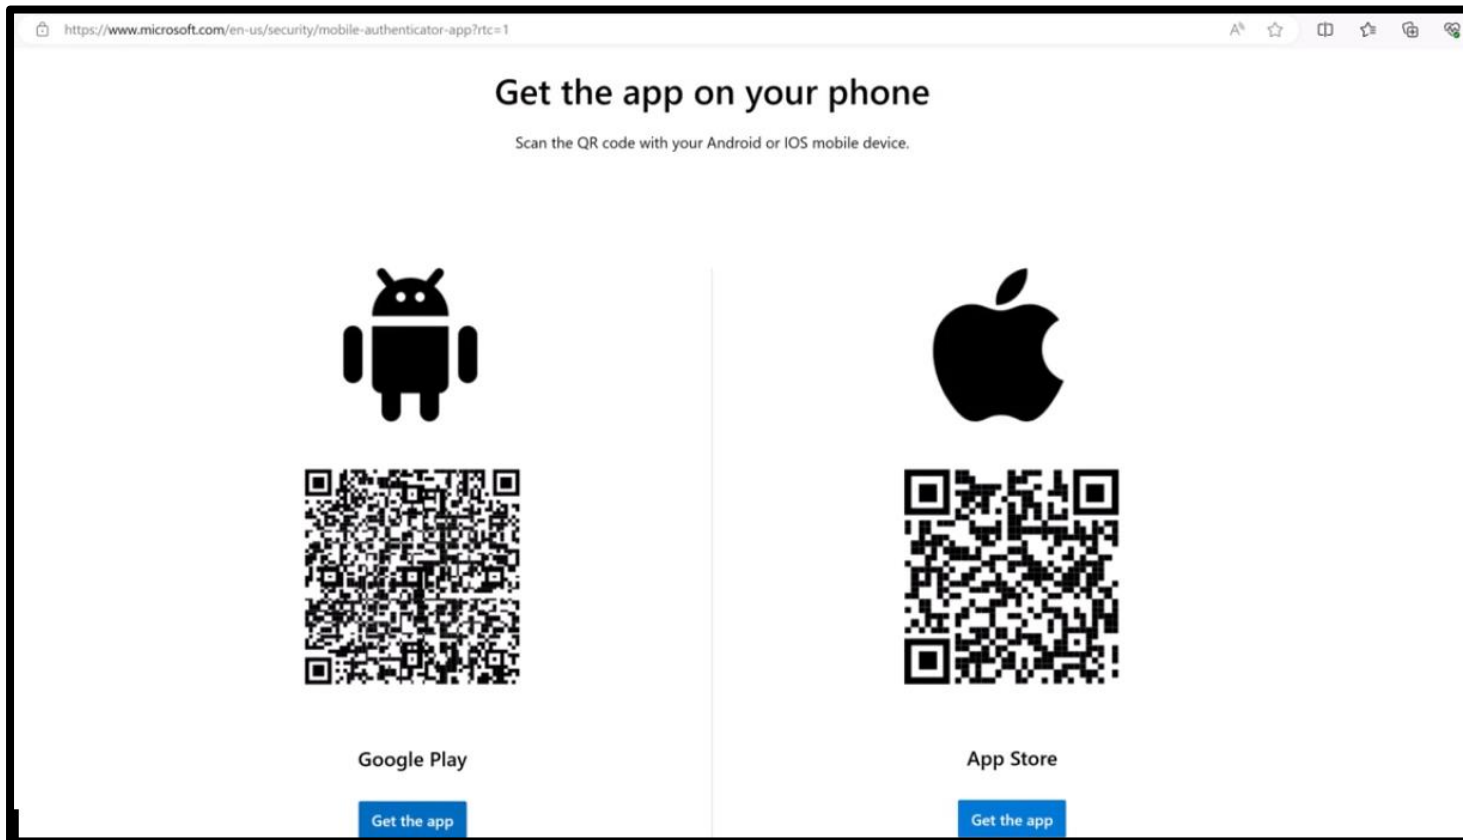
https://www.microsoft.com/en-us/security/mobile-authenticator-app?rtc=1

Get the app on your phone

Scan the QR code with your Android or IOS mobile device.

Google Play

Get the app

App Store

Get the app